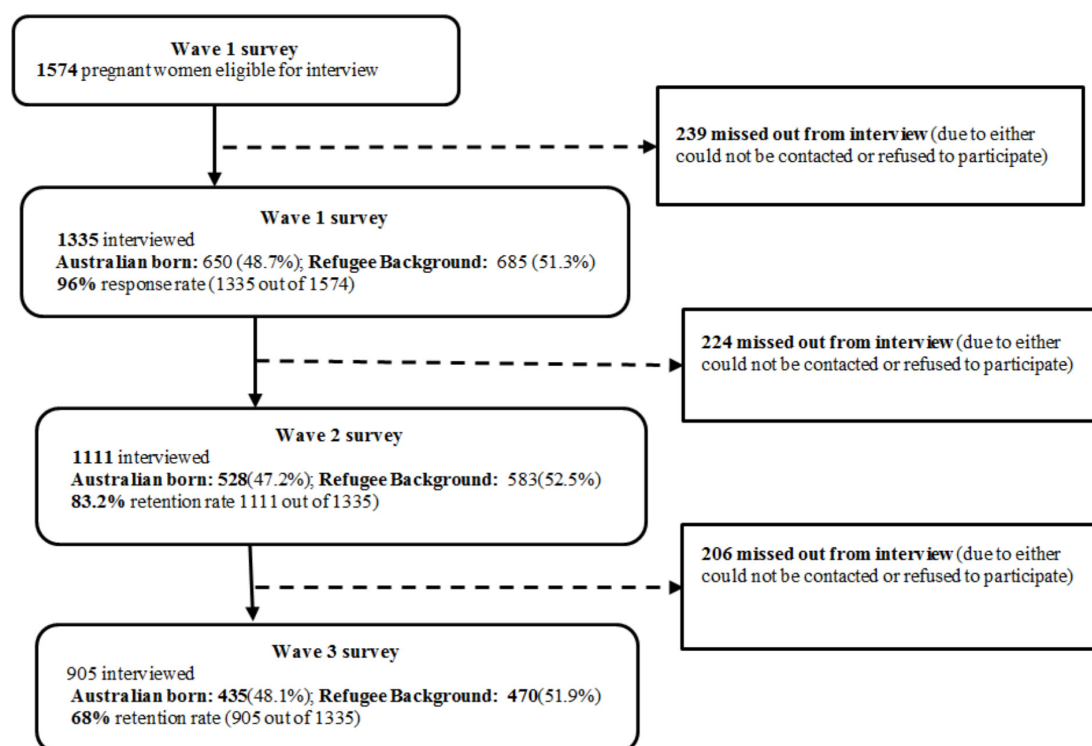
**Wave 1 survey**
**1574** pregnant women eligible for interview

**239 missed out from interview** (due to either could not be contacted or refused to participate)

**Wave 1 survey**
**1335** interviewed
**Australian born:** 650 (48.7%); **Refugee Background:** 685 (51.3%)
**96%** response rate (1335 out of 1574)

**224 missed out from interview** (due to either could not be contacted or refused to participate)

**Wave 2 survey**
**1111** interviewed
**Australian born: 528**(47.2%); **Refugee Background:** 583(52.5%)
**83.2%** retention rate 1111 out of 1335)

**206 missed out from interview** (due to either could not be contacted or refused to participate)

**Wave 3 survey**
905 interviewed
**Australian born: 435**(48.1%); **Refugee Background: 470**(51.9%)
**68%** retention rate (905 out of 1335)